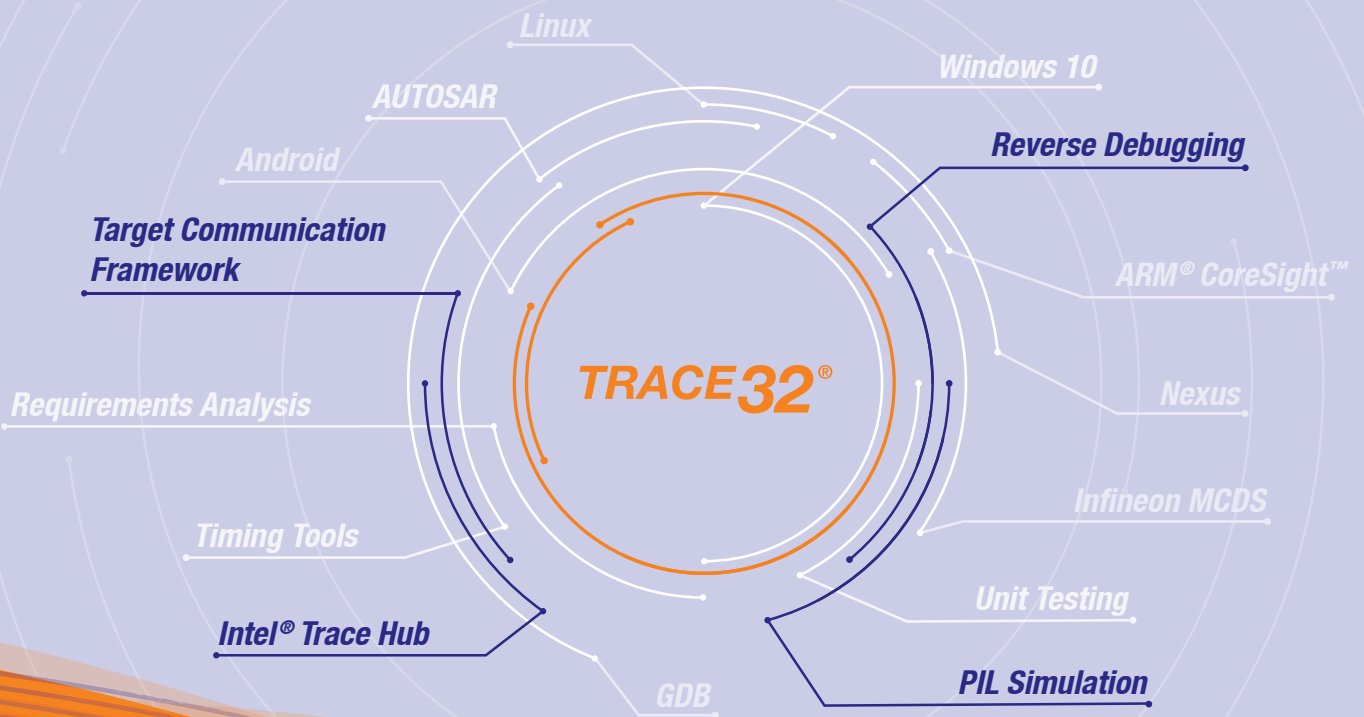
Linux

Windows 10

AUTOSAR

Android

Reverse Debugging

Target Communication Framework

ARM® CoreSight™

TRACE32®

Nexus

Requirements Analysis

Infineon MCDS

Timing Tools

Unit Testing

Intel® Trace Hub

PIL Simulation

GDB